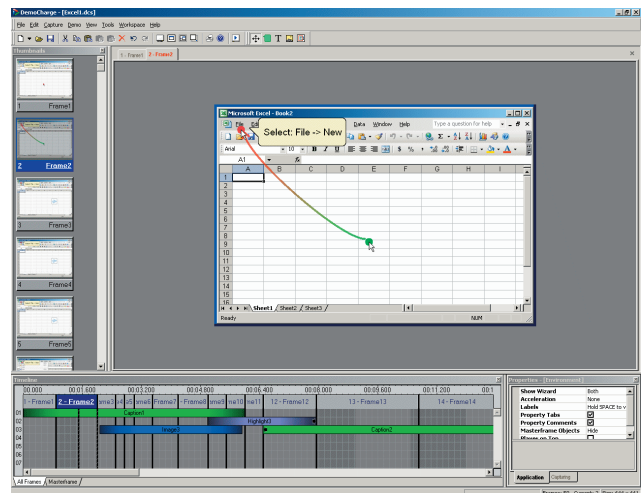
DemoCharge - [Excel1.dcs]

File Edit Capture Demo View Tools Workspace Help

Thumbnails

1 - Frame1 2 - Frame2

1 Frame1

2 Frame2

3 Frame3

4 Frame4

5 Frame5

Microsoft Excel - Book2

Select: File -> New

Data Window Help

Type a question for help

Arial 10 B I U $ %

A1 fx

A B C D E F G H I

1
2
3
4
5
6
7
8
9
10
11
12
13
14
15
16

Sheet1 Sheet2 Sheet3

Ready NUM

Timeline

00.000 00:01.600 00:03.200 00:04.800 00:06.400 00:08.000 00:09.600 00:11.200 00:1

1 - Frame1 2 - Frame2 me3 e4 e5 me6 Frame7 - Frame8 me9 me10 ne11 12 - Frame12 13 - Frame13 14 - Frame14

01 Caption1
02 Highlight3
03 Image3 Caption2
04
05
06
07

All Frames Masterframe

Properties - [Environment]

Show Wizard Both
Acceleration None
Labels Hold SPACE to v
Property Tabs
Property Comments
Masterframe Objects Hide
Player on Top

Application Capturing